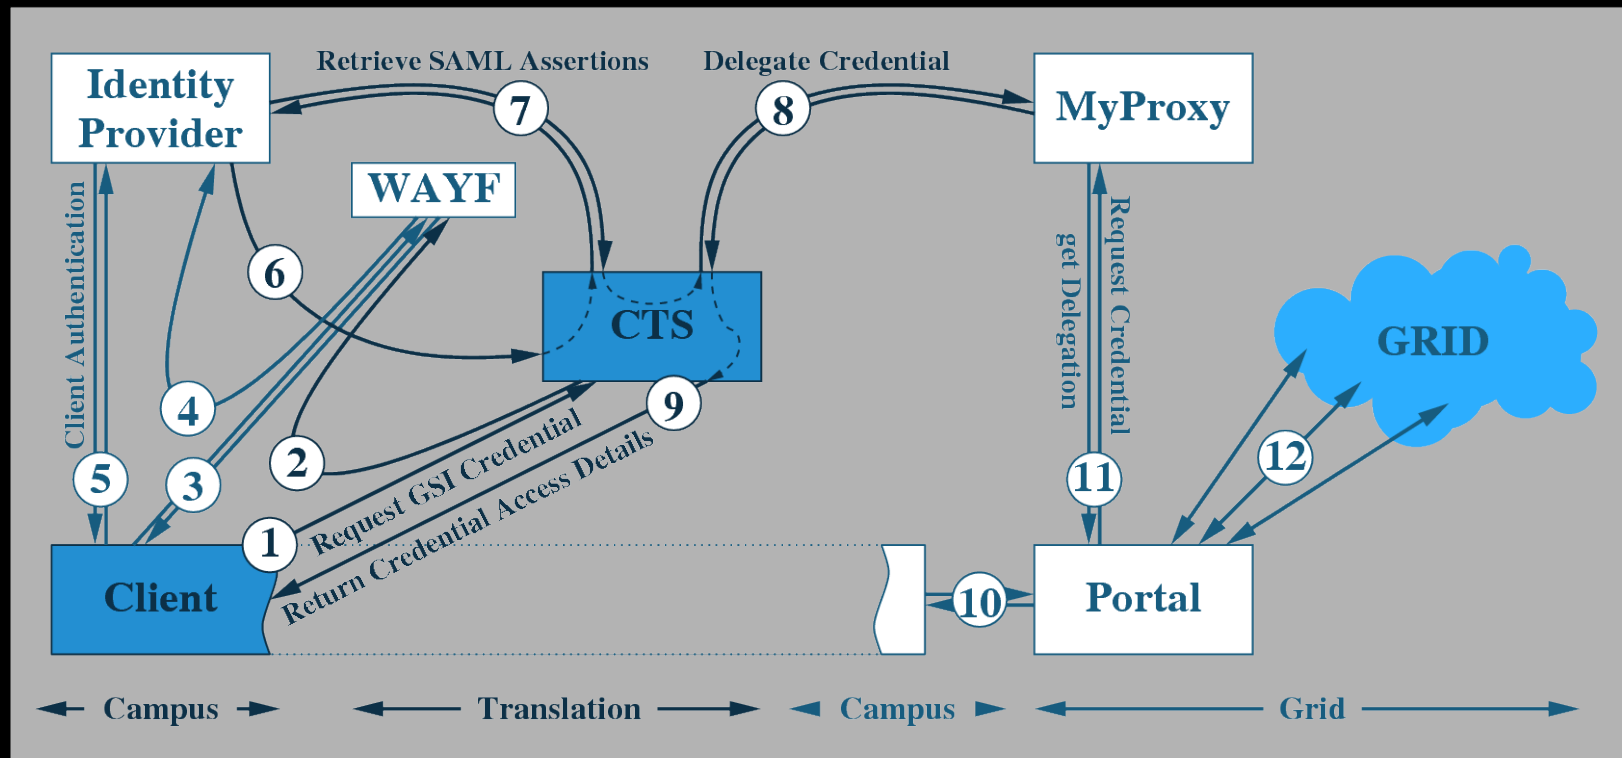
Identity Provider

Retrieve SAML Assertions

7

Delegate Credential

8

MyProxy

WAYF

Client Authentication

6

CTS

get Delegation

Request Credential

GRID

4

9

2

Request GSI Credential

Return Credential Access Details

5

3

11

12

1

Client

10

Portal

Campus

Translation

Campus

Grid